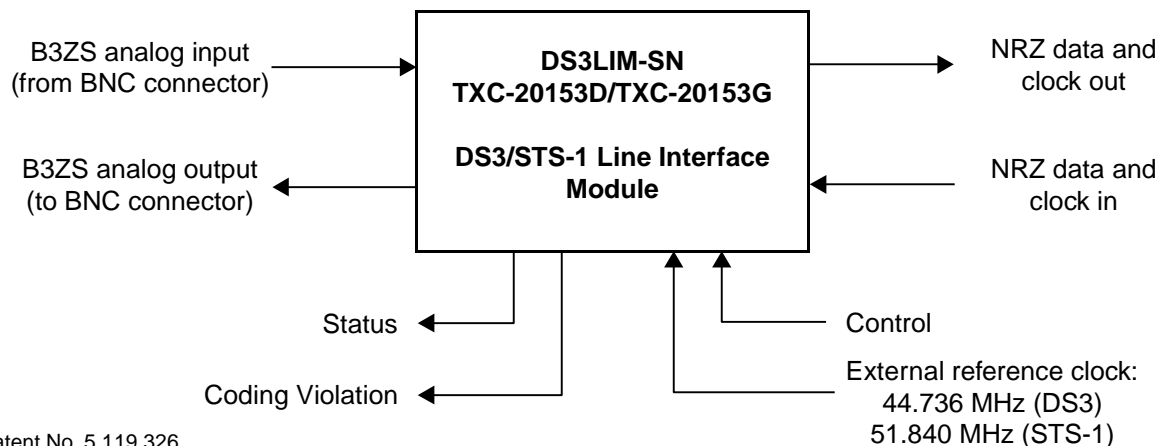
B3ZS analog input
(from BNC connector)

DS3LIM-SN
TXC-20153D/TXC-20153G

DS3/STS-1 Line Interface Module

NRZ data and clock out

B3ZS analog output
(to BNC connector)

NRZ data and clock in

Status

Control

Coding Violation

External reference clock:
44.736 MHz (DS3)
51.840 MHz (STS-1)

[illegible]atent No. 5,119,326